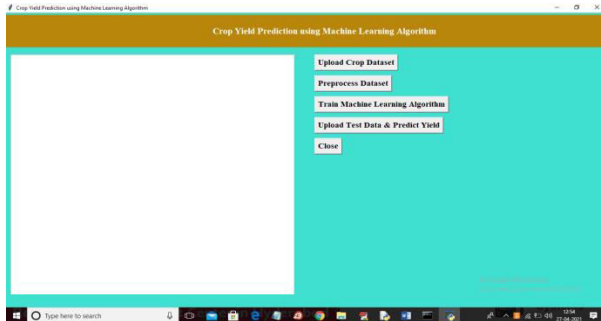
Crop Yield Prediction using Machine Learning Algorithm

Crop Yield Prediction using Machine Learning Algorithm

Upload Crop Dataset

Preprocess Dataset

Train Machine Learning Algorithm

Upload Test Data & Predict Yield

Close

Type here to search

12:54
27-04-2021